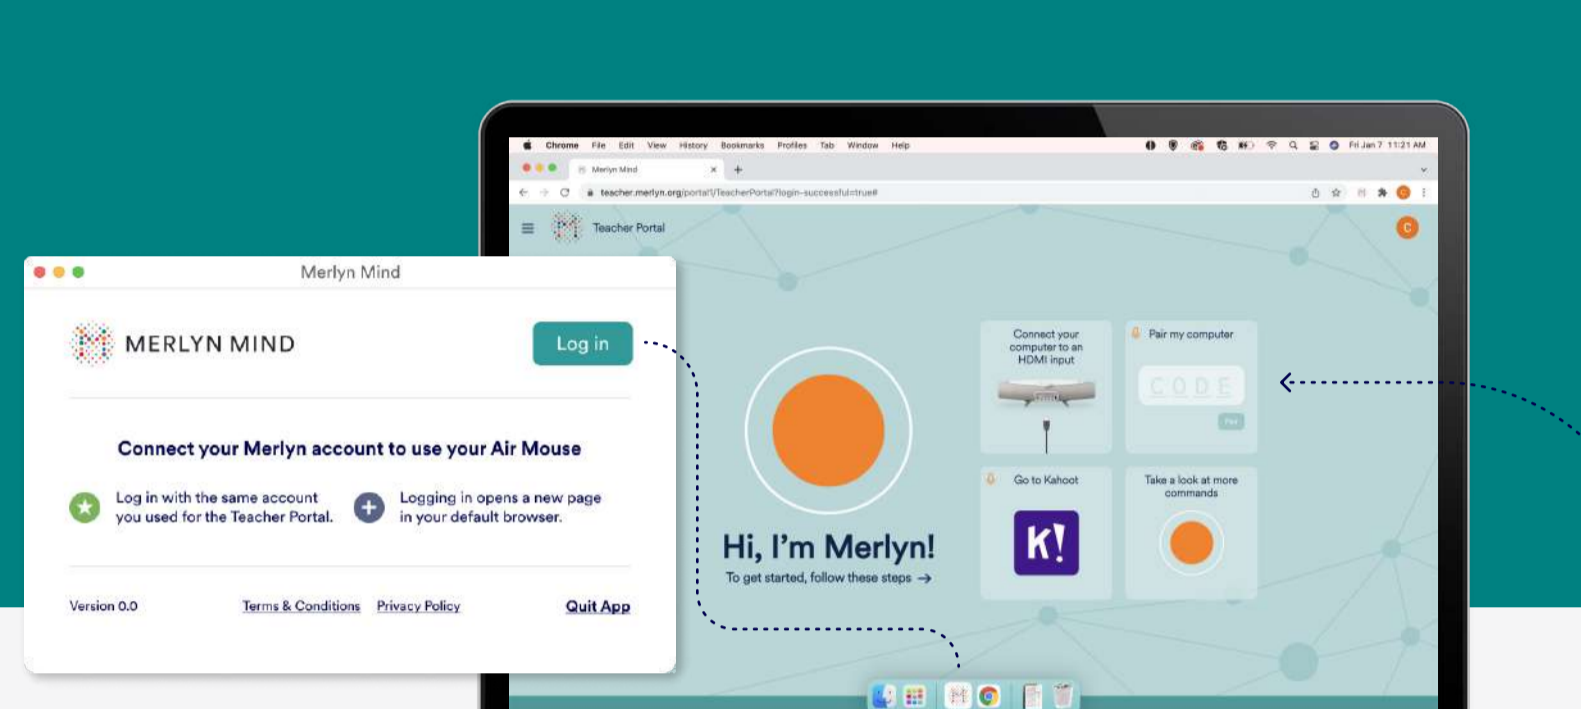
Chrome File Edit View History Bookmarks Profiles Tab Window Help

Fri Jan 7 11:21 AM

Merlyn Mind

teacher.merlyn.org/portal1/TeacherPortal?login-successful=true#

Teacher Portal

C

Merlyn Mind

MERLYN MIND

Log in

Connect your Merlyn account to use your Air Mouse

Log in with the same account you used for the Teacher Portal.

Logging in opens a new page in your default browser.

Version 0.0

Terms & Conditions

Privacy Policy

Quit App

Connect your computer to an HDMI input

Pair my computer

CODE

Go to Kahoot

Take a look at more commands

Hi, I'm Merlyn!

To get started, follow these steps →